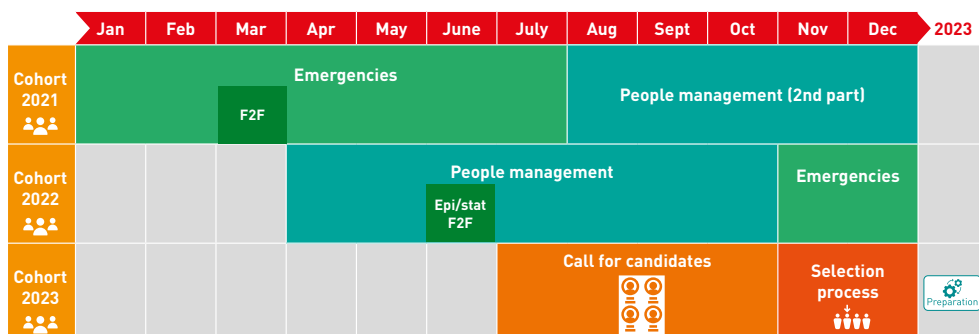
| | Jan | Feb | Mar | Apr | May | June | July | Aug | Sept | Oct | Nov | Dec | 2023 |
|---|---|---|---|---|---|---|---|---|---|---|---|---|---|
| Cohort 2021 | Emergencies F2F | | | | | | | People management (2nd part) | | | | | |
| Cohort 2022 | | | | People management Epi/stat F2F | | | | | | | Emergencies | | |
| Cohort 2023 | | | | | | | Call for candidates | | | | Selection process | | Preparation |